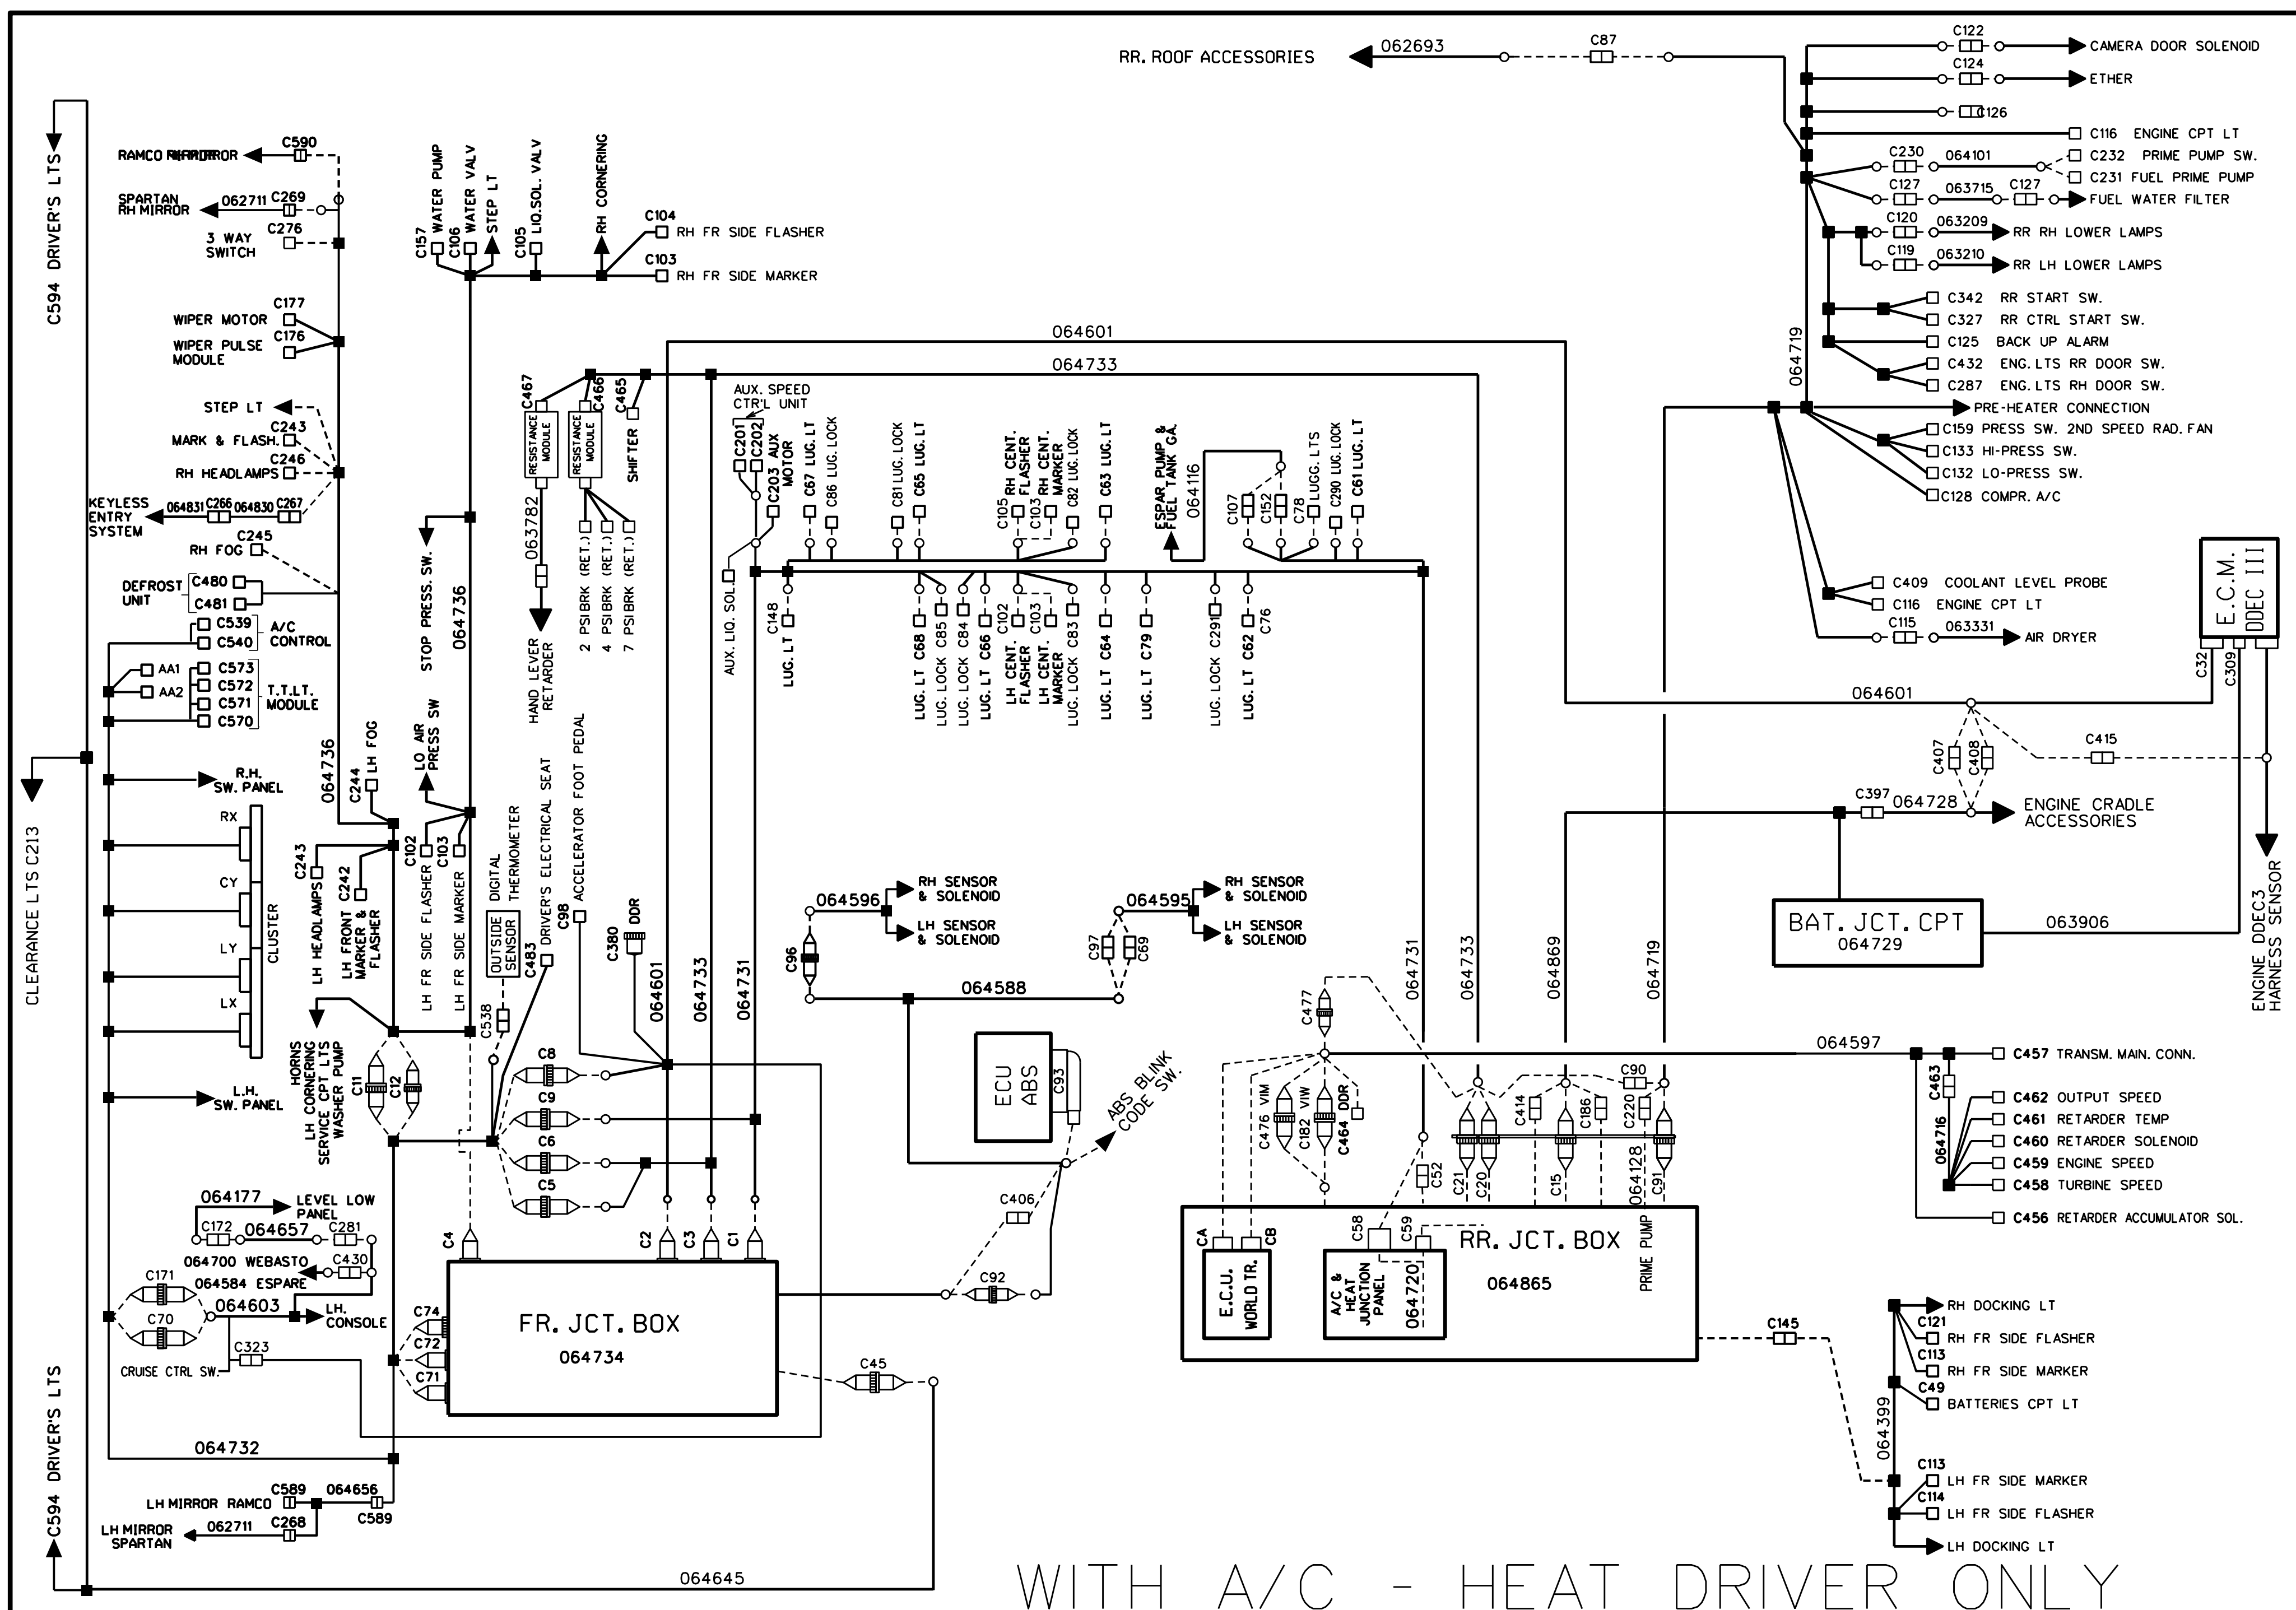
RR. ROOF ACCESSORIES
062693
C87
C122
CAMERA DOOR SOLENOID
C124
ETHER
C126
C116 ENGINE CPT LT
C230
064101
C232 PRIME PUMP SW.
C231 FUEL PRIME PUMP
C127
063715
C127
FUEL WATER FILTER
C120
063209
RR RH LOWER LAMPS
C119
063210
RR LH LOWER LAMPS
C342 RR START SW.
C327 RR CTRL START SW.
C125 BACK UP ALARM
C432 ENG. LTS RR DOOR SW.
C287 ENG. LTS RH DOOR SW.
064719
PRE-HEATER CONNECTION
C159 PRESS SW. 2ND SPEED RAD. FAN
C133 HI-PRESS SW.
C132 LO-PRESS SW.
C128 COMPR. A/C
C409 COOLANT LEVEL PROBE
C116 ENGINE CPT LT
C115
063331
AIR DRYER
E.C.M.
DDEC III
C32
C309

C594 DRIVER'S LTS
RAMCO MIRROR
C590
SPARTAN RH MIRROR
062711
C269
3 WAY SWITCH
C276
WIPER MOTOR
C177
WIPER PULSE MODULE
C176
STEP LT
MARK & FLASH.
C243
RH HEADLAMPS
C246
KEYLESS ENTRY SYSTEM
064831
C266
064830
C267
RH FOG
C245
DEFROST UNIT
C480
C481
C539
C540
A/C CONTROL
AA1
AA2
C573
C572
C571
C570
T.T.L.T. MODULE
R.H. SW. PANEL
RX
CY
LY
LX
CLUSTER
CLEARANCE LTS C213
L.H. SW. PANEL

C157 WATER PUMP
C106 WATER VALV
STEP LT
C105 LIQ.SOL. VALV
RH CORNERING
C104
RH FR SIDE FLASHER
C103
RH FR SIDE MARKER
064601
064733
C467
RESISTANCE MODULE
C466
RESISTANCE MODULE
C465
SHIFTER
063782
HAND LEVER RETARDER
2 PSIBRK (RET.)
4 PSIBRK (RET.)
7 PSIBRK (RET.)
AUX. SPEED CTR'L UNIT
C201
C202
C203 AUX MOTOR
C67 LUG. LT
C86 LUG. LOCK
C81 LUG. LOCK
C65 LUG. LT
C105
RH CENT. FLASHER
C103
RH CENT. MARKER
C82 LUG. LOCK
C63 LUG. LT
ESPAR PUMP & FUEL TANK GA.
064116
C107
C152
C78
LUGG. LTS
C290 LUG. LOCK
C61 LUG. LT
AUX. LIQ. SOL.
C148
LUG. LT
LUG. LT C68
LUG. LOCK C85
LUG. LOCK C84
LUG. LT C66
C102
LH CENT. FLASHER
C103
LH CENT. MARKER
LUG. LOCK C83
LUG. LT C64
LUG. LT C79
LUG. LOCK C291
LUG. LT C62
C76
STOP PRESS. SW.
064736
LO AIR PRESS SW
064736
C244
LH FOG
C243
LH HEADLAMPS
C242
LH FRONT MARKER & FLASHER
C102
LH FR SIDE FLASHER
C103
LH FR SIDE MARKER
OUTSIDE SENSOR
DIGITAL THERMOMETER
C483
DRIVER'S ELECTRICAL SEAT
C98
ACCELERATOR FOOT PEDAL
C380
DDR
064601
064733
064731
C538
HORNS
LH CORNERING
SERVICE CPT LTS
WASHER PUMP
C11
C12
C8
C9
C6
C5
064596
RH SENSOR & SOLENOID
LH SENSOR & SOLENOID
C96
064595
RH SENSOR & SOLENOID
LH SENSOR & SOLENOID
C97
C69
064588
ECU ABS
C93
ABS BLINK CODE SW.
064601
C407
C408
C415
C397
064728
ENGINE CRADLE ACCESSORIES
BAT. JCT. CPT
064729
063906
ENGINE DDEC3 HARNESS SENSOR
064731
064733
064869
064719
C477
064597
C457 TRANSM. MAIN. CONN.
C463
C462 OUTPUT SPEED
C461 RETARDER TEMP
C460 RETARDER SOLENOID
C459 ENGINE SPEED
C458 TURBINE SPEED
064716
C456 RETARDER ACCUMULATOR SOL.
C476 VIM
C182 VIW
C464 DDR
C52
C21
C20
C414
C15
C186
C90
C220
064128
C91
064177
LEVEL LOW PANEL
C172
064657
C281
064700 WEBASTO
C430
064584 ESPARE
C171
C70
064603
LH. CONSOLE
CRUISE CTRL SW.
C323
C4
C2
C3
C1
C74
C72
C71
FR. JCT. BOX
064734
C406
C92
C45
CA
CB
E.C.U. WORLD TR.
C58
C59
A/C & HEAT JUNCTION PANEL
064720
RR. JCT. BOX
064865
PRIME PUMP
C145
RH DOCKING LT
C121
RH FR SIDE FLASHER
C113
RH FR SIDE MARKER
C49
BATTERIES CPT LT
064399
C113
LH FR SIDE MARKER
C114
LH FR SIDE FLASHER
LH DOCKING LT
064732
C589
064656
LH MIRROR RAMCO
C589
LH MIRROR SPARTAN
062711
C268
C594 DRIVER'S LTS
064645
WITH A/C - HEAT DRIVER ONLY